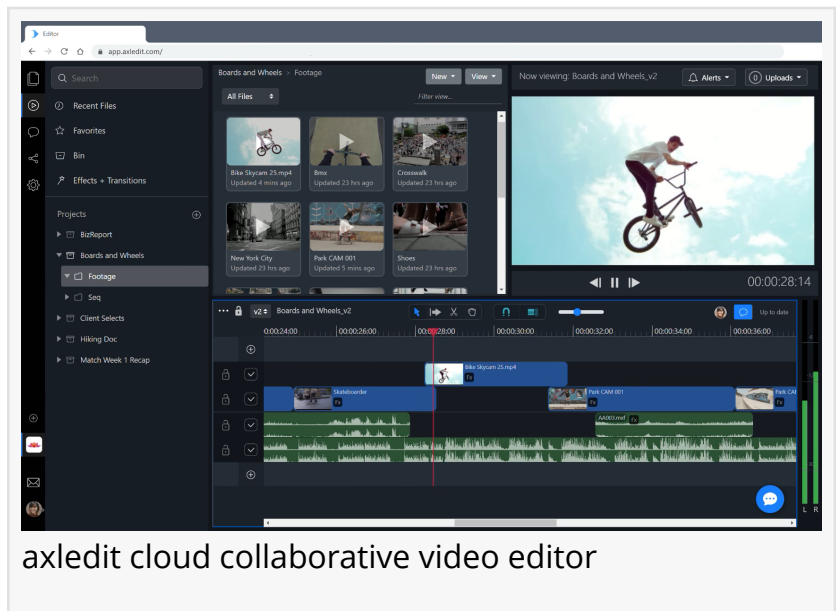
Editor
app.axledit.com/

Search
Recent Files
Favorites
Bin
Effects + Transitions

Projects
BizReport
Boards and Wheels
Footage
Seq
Client Selects
Hiking Doc
Match Week 1 Recap

Boards and Wheels > Footage
New
View
All Files
Filter view...

Bike Skycam 25.mp4
Updated 4 mins ago
Bmx
Updated 23 hrs ago
Crosswalk
Updated 23 hrs ago
New York City
Updated 23 hrs ago
Park CAM 001
Updated 5 mins ago
Shoes
Updated 23 hrs ago

Now viewing: Boards and Wheels_v2
Alerts
0 Uploads

00:00:28:14

v2 Boards and Wheels_v2
Up to date
0:00:24:00
00:00:26:00
00:00:28:00
00:00:30:00
00:00:32:00
00:00:34:00
00:00:36:00

Bike Skycam 25.mp4
fx
Skateboarder
fx
Park CAM 001
fx
Park CAM
AA003.mxf
fx

L R

axledit cloud collaborative video editor